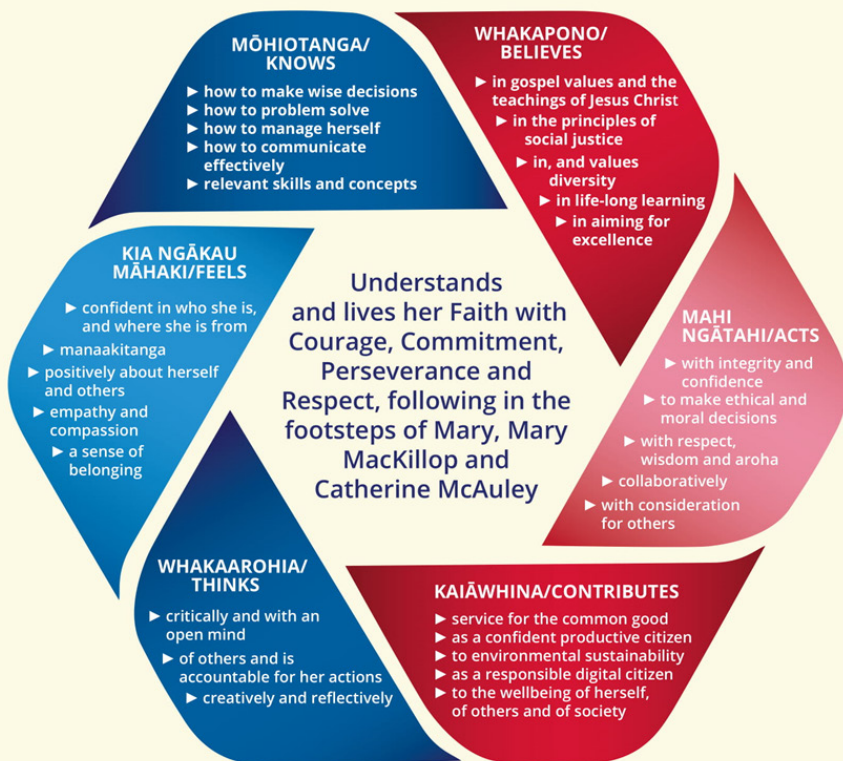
MŌHIOTANGA/
KNOWS

► how to make wise decisions
► how to problem solve
► how to manage herself
► how to communicate effectively
► relevant skills and concepts

WHAKAPONO/
BELIEVES

► in gospel values and the teachings of Jesus Christ
► in the principles of social justice
► in, and values diversity
► in life-long learning
► in aiming for excellence

KIA NGĀKAU
MĀHAKI/FEELS

► confident in who she is, and where she is from
► manaakitanga
► positively about herself and others
► empathy and compassion
► a sense of belonging

Understands and lives her Faith with Courage, Commitment, Perseverance and Respect, following in the footsteps of Mary, Mary MacKillop and Catherine McAuley

MAHI
NGĀTAHI/ACTS

► with integrity and confidence
► to make ethical and moral decisions
► with respect, wisdom and aroha
► collaboratively
► with consideration for others

WHAKAAROHIA/
THINKS

► critically and with an open mind
► of others and is accountable for her actions
► creatively and reflectively

KAIĀWHINA/CONTRIBUTES

► service for the common good
► as a confident productive citizen
► to environmental sustainability
► as a responsible digital citizen
► to the wellbeing of herself, of others and of society